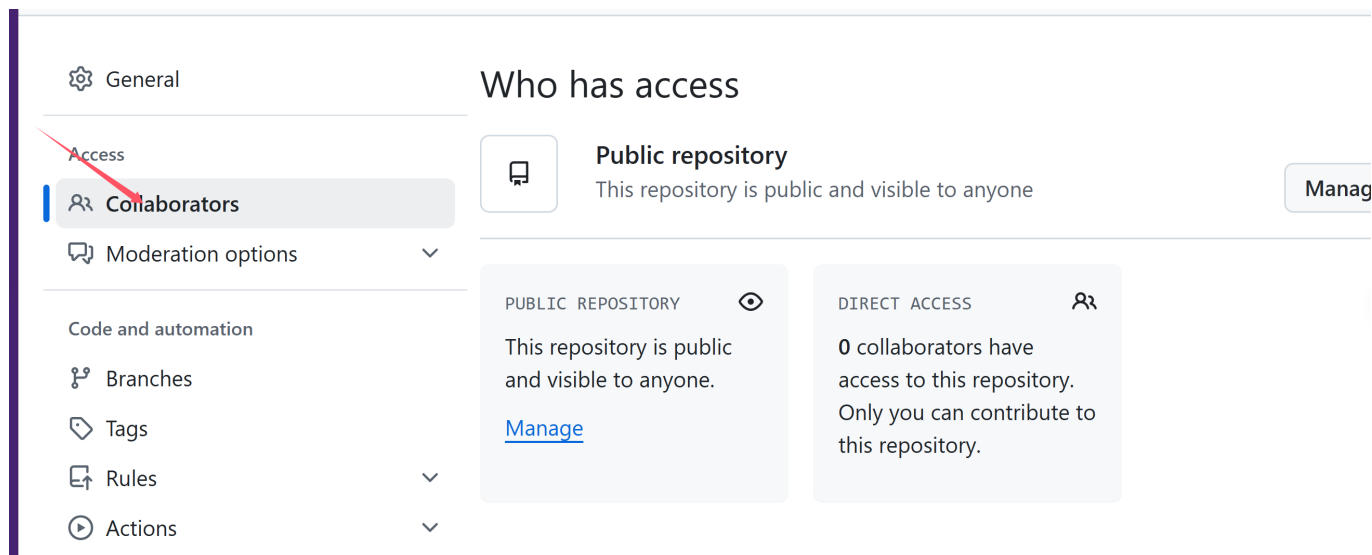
General

Access

Collaborators

Moderation options

Code and automation

Branches

Tags

Rules

Actions

Who has access

Public repository
This repository is public and visible to anyone

Manag

PUBLIC REPOSITORY

This repository is public and visible to anyone.

Manage

DIRECT ACCESS

**0** collaborators have access to this repository. Only you can contribute to this repository.